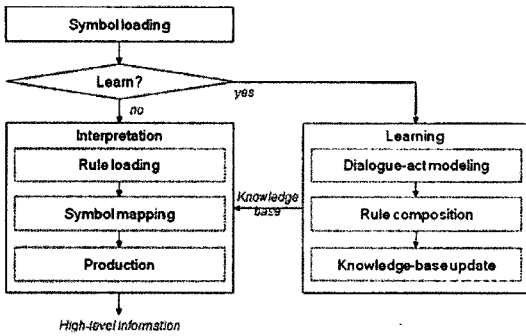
Symbol loading

Learn?

yes

no

Interpretation

Rule loading

Symbol mapping

Production

Knowledge base

Learning

Dialogue-act modeling

Rule composition

Knowledge-base update

High-level information